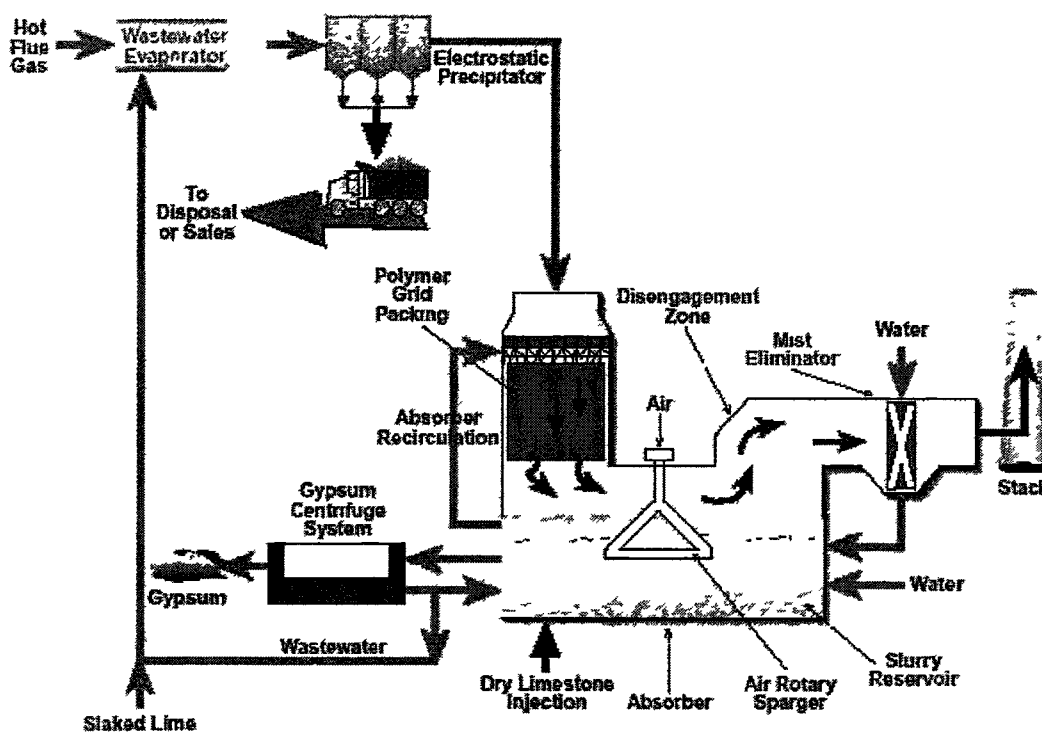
Hot Flue Gas

Wastewater Evaporator

Electrostatic Precipitator

To Disposal or Sales

Polymer Grid Packing

Disengagement Zone

Mist Eliminator

Water

Absorber Recirculation

Air

Stack

Gypsum Centrifuge System

Gypsum

Water

Wastewater

Dry Limestone Injection

Absorber

Air Rotary Sparger

Slurry Reservoir

Slaked Lime